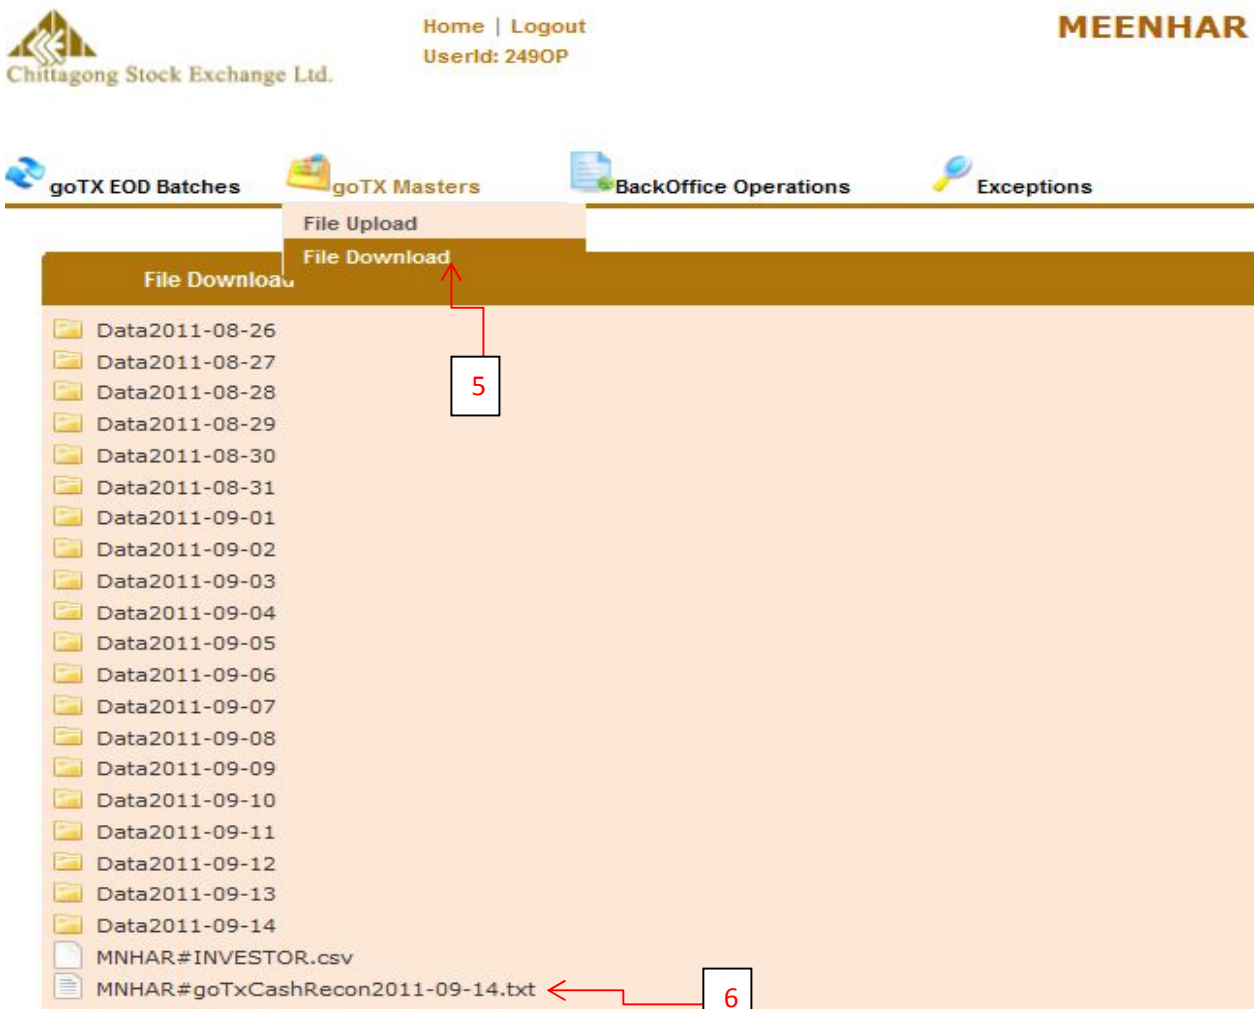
Chittagong Stock Exchange Ltd.

Home | Logout
UserId: 249OP

MEENHAR

goTX EOD Batches
goTX Masters
BackOffice Operations
Exceptions

File Upload
File Download

File Download

5

Data2011-08-26
Data2011-08-27
Data2011-08-28
Data2011-08-29
Data2011-08-30
Data2011-08-31
Data2011-09-01
Data2011-09-02
Data2011-09-03
Data2011-09-04
Data2011-09-05
Data2011-09-06
Data2011-09-07
Data2011-09-08
Data2011-09-09
Data2011-09-10
Data2011-09-11
Data2011-09-12
Data2011-09-13
Data2011-09-14
MNHAR#INVESTOR.csv
MNHAR#goTxCashRecon2011-09-14.txt

6